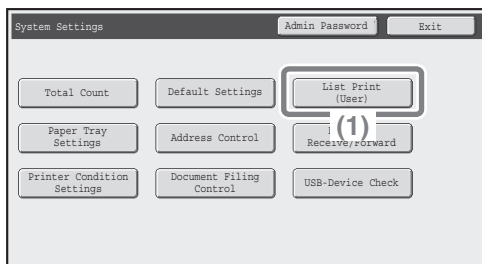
System Settings

Admin Password

Exit

Total Count

Default Settings

List Print (User)

Paper Tray Settings

Address Control

(1)

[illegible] Receive/Forward

Printer Condition Settings

Document Filing Control

USB-Device Check